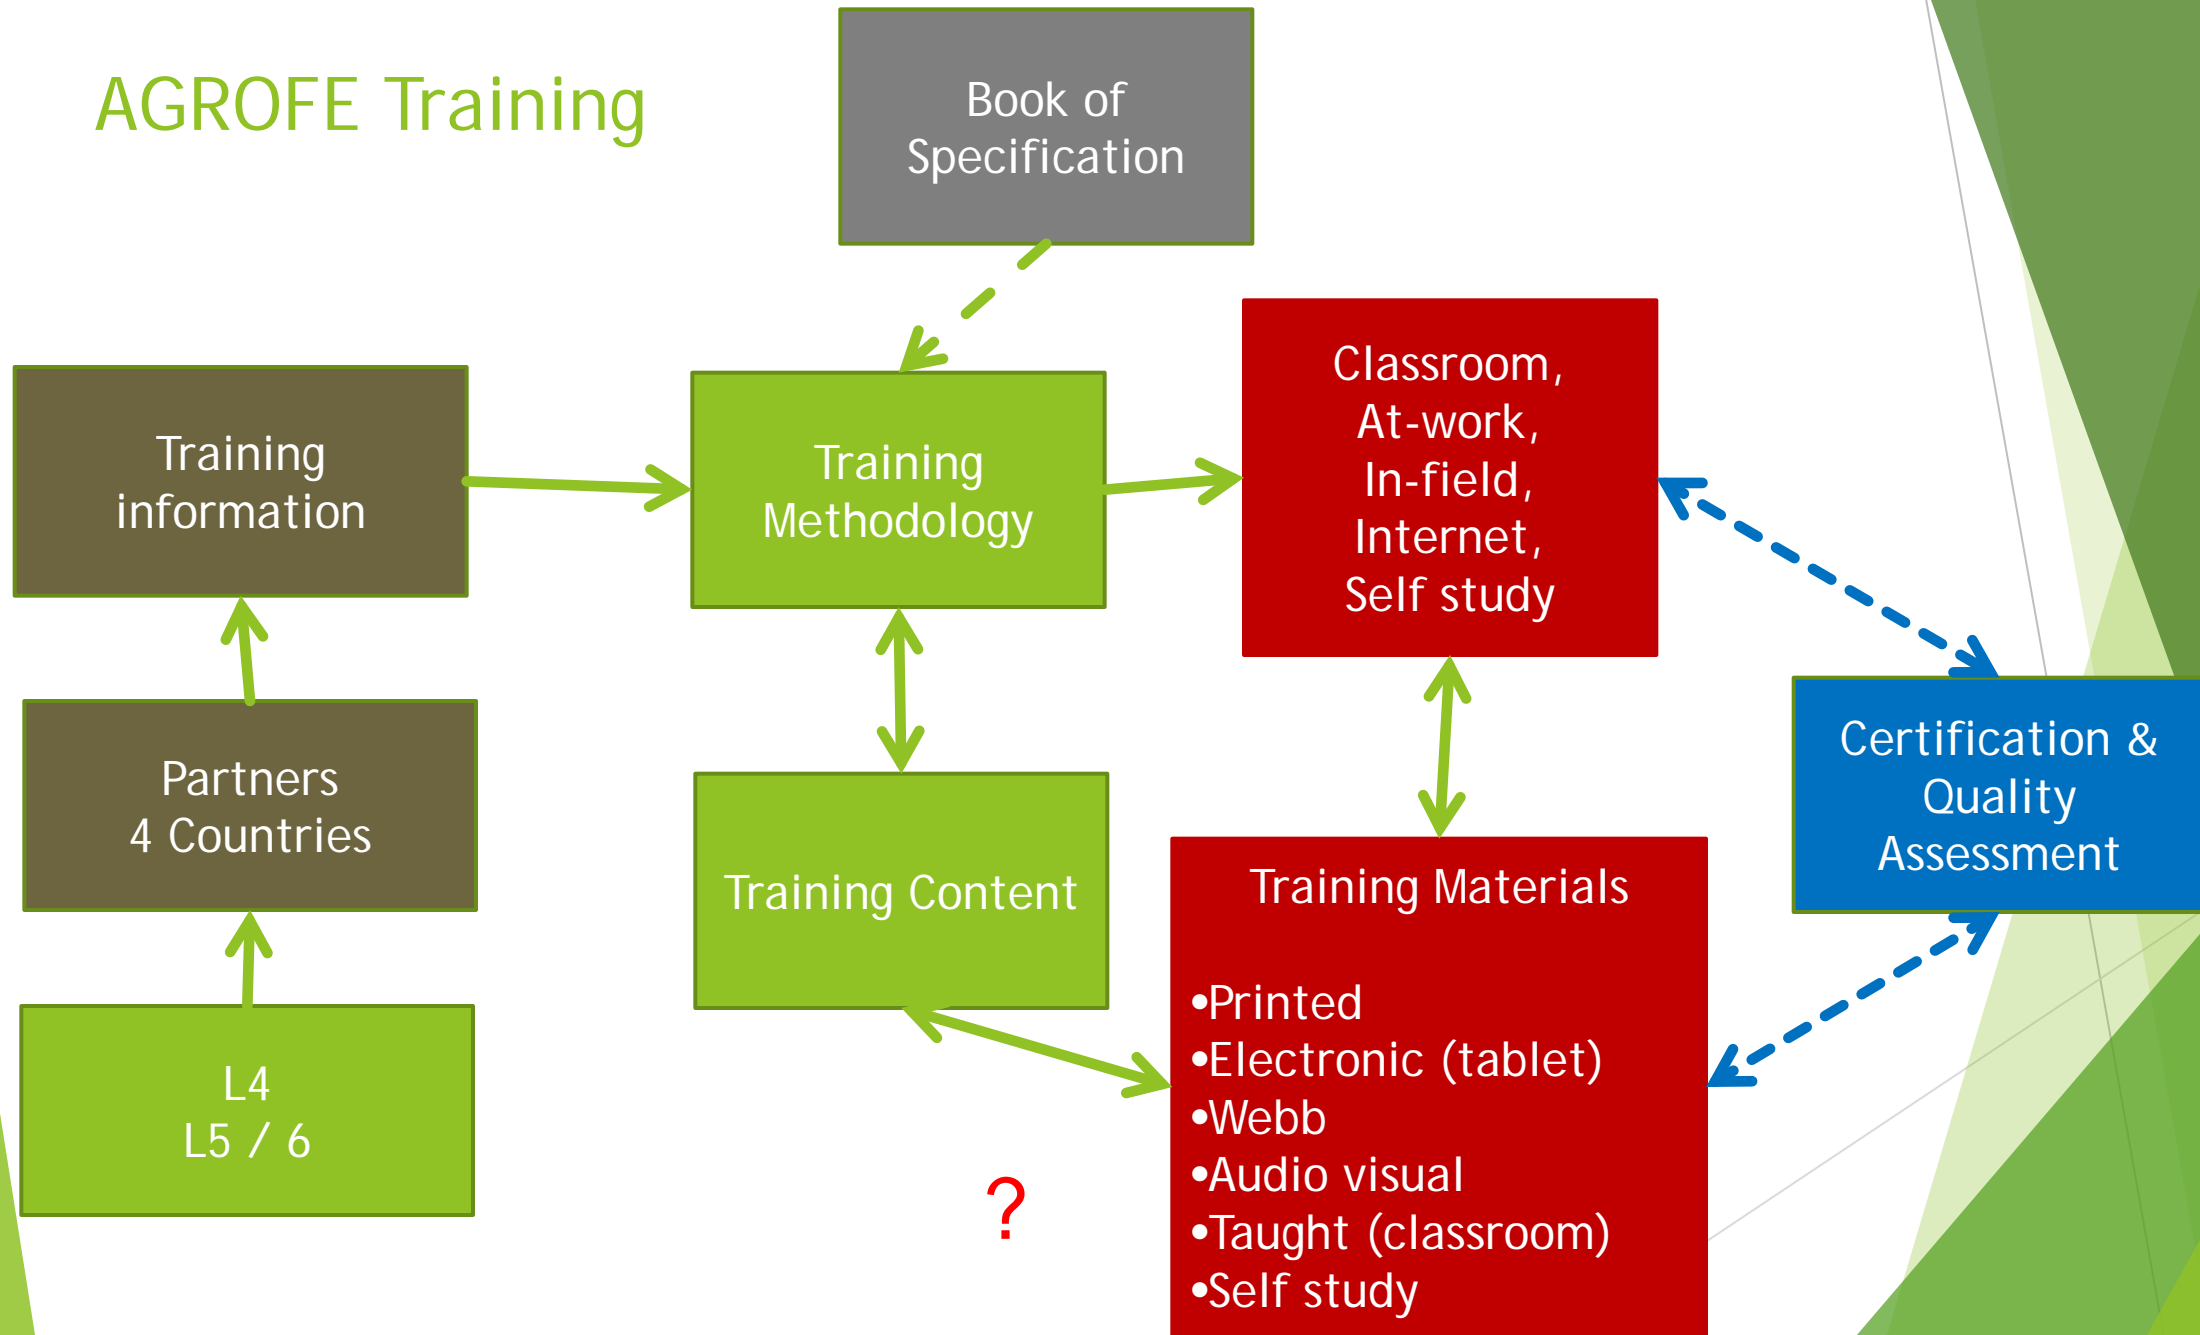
AGROFE Training

Book of Specification

Training information

Training Methodology

Classroom, At-work, In-field, Internet, Self study

Partners 4 Countries

Training Content

Certification & Quality Assessment

L4
L5 / 6

Training Materials

•Printed
•Electronic (tablet)
•Webb
•Audio visual
•Taught (classroom)
•Self study

?